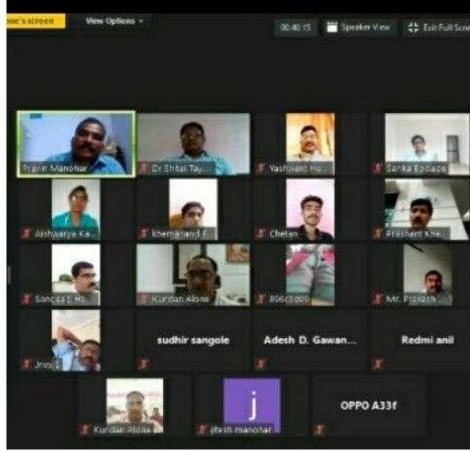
...e's screen
View Options ⌄
00:40:15
Speaker View
Exit Full Scre...

Pravin Manohar
Dr Shital Tay...
Yashwant Hu...
Sarika Epdape
Aishwarya Ka...
Khemanand E...
Chetan
Prashant Khe...
Sangita E Ho...
Kundan Alone
806cd000
Mr. Pravin ...
Jnisu
sudhir sangole
Adesh D. Gawan...
Redmi anil
Kundan Alone
j
jitesh manohar
OPPO A33f